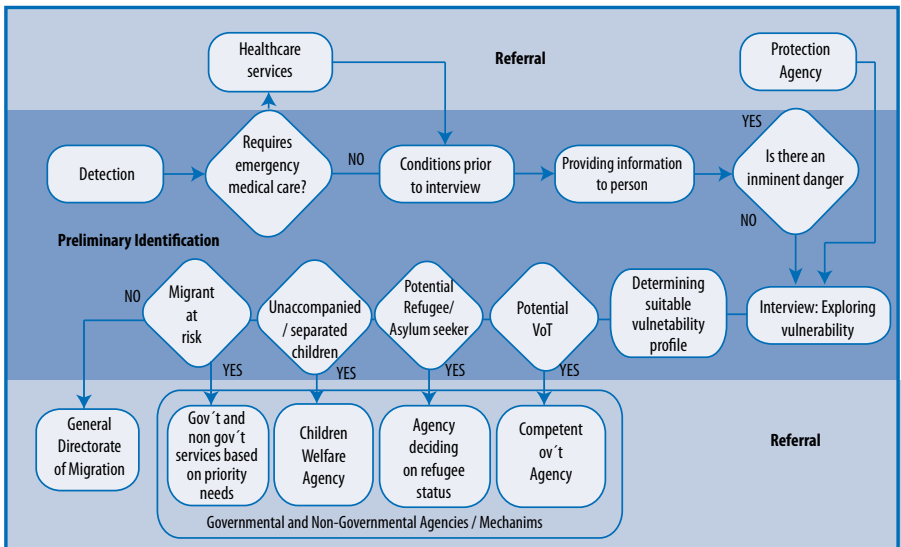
Healthcare services

Referral

Protection Agency

YES

Detection

Requires emergency medical care?

NO

Conditions prior to interview

Providing information to person

Is there an inminent danger

NO

Preliminary Identification

NO

Migrant at risk

Unaccompanied / separated children

Potential Refugee/ Asylum seeker

Potential VoT

Determining suitable vulnetability profile

Interview: Exploring vulnerability

YES

YES

YES

YES

General Directorate of Migration

Gov´t and non gov´t services based on priority needs

Children Welfare Agency

Agency deciding on refugee status

Competent ov´t Agency

Referral

Governmental and Non-Governmental Agencies / Mechanims